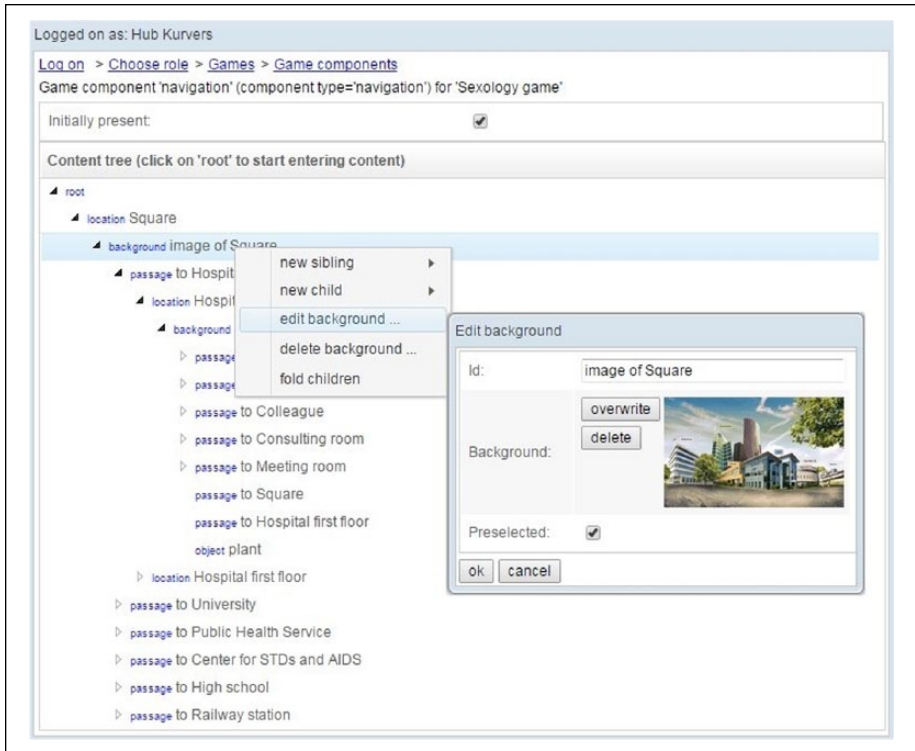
Logged on as: Hub Kurvers

Log on > Choose role > Games > Game components
Game component 'navigation' (component type='navigation') for 'Sexology game'

Initially present: ✔

Content tree (click on 'root' to start entering content)

root
location Square
background image of Square
passage to Hospit
location Hospit
background
passage
passage
passage to Colleague
passage to Consulting room
passage to Meeting room
passage to Square
passage to Hospital first floor
object plant
location Hospital first floor
passage to University
passage to Public Health Service
passage to Center for STDs and AIDS
passage to High school
passage to Railway station

new sibling
new child
edit background ...
delete background ...
fold children

Edit background

| Id: | image of Square |
|---|---|
| Background: | overwrite delete |
| Preselected: | ✔ |

ok cancel